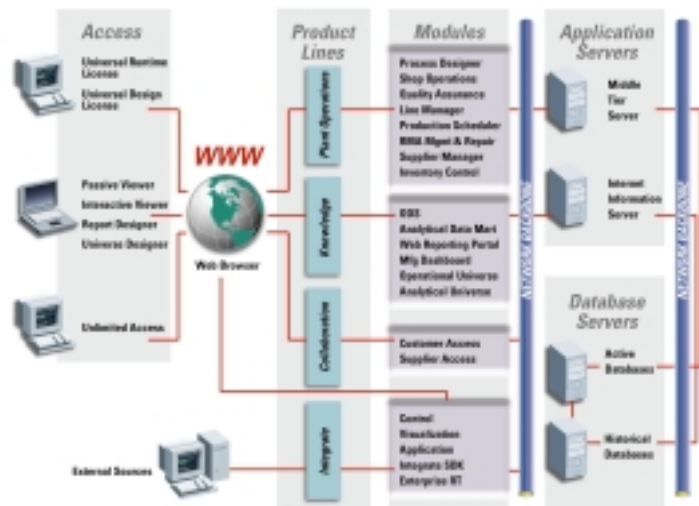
Access

Universal Runtime License

Universal Design License

Passive Viewer

Interactive Viewer

Report Designer

Universe Designer

Unlimited Access

External Sources

WWW

Web Browser

Product Lines

Plant Operations

Knowledge

Collaborative

Integrate

Modules

Process Designer

Shop Operations

Quality Assurance

Line Manager

Production Scheduler

RMA Mgmt & Repair

Supplier Manager

Inventory Control

ODS

Analytical Data Mart

Web Reporting Portal

Mfg Dashboard

Operational Universe

Analytical Universe

Customer Access

Supplier Access

Control

Visualization

Application

Integrate SDK

Enterprise NT

Application Servers

Middle Tier Server

Internet Information Server

Database Servers

Active Databases

Historical Databases